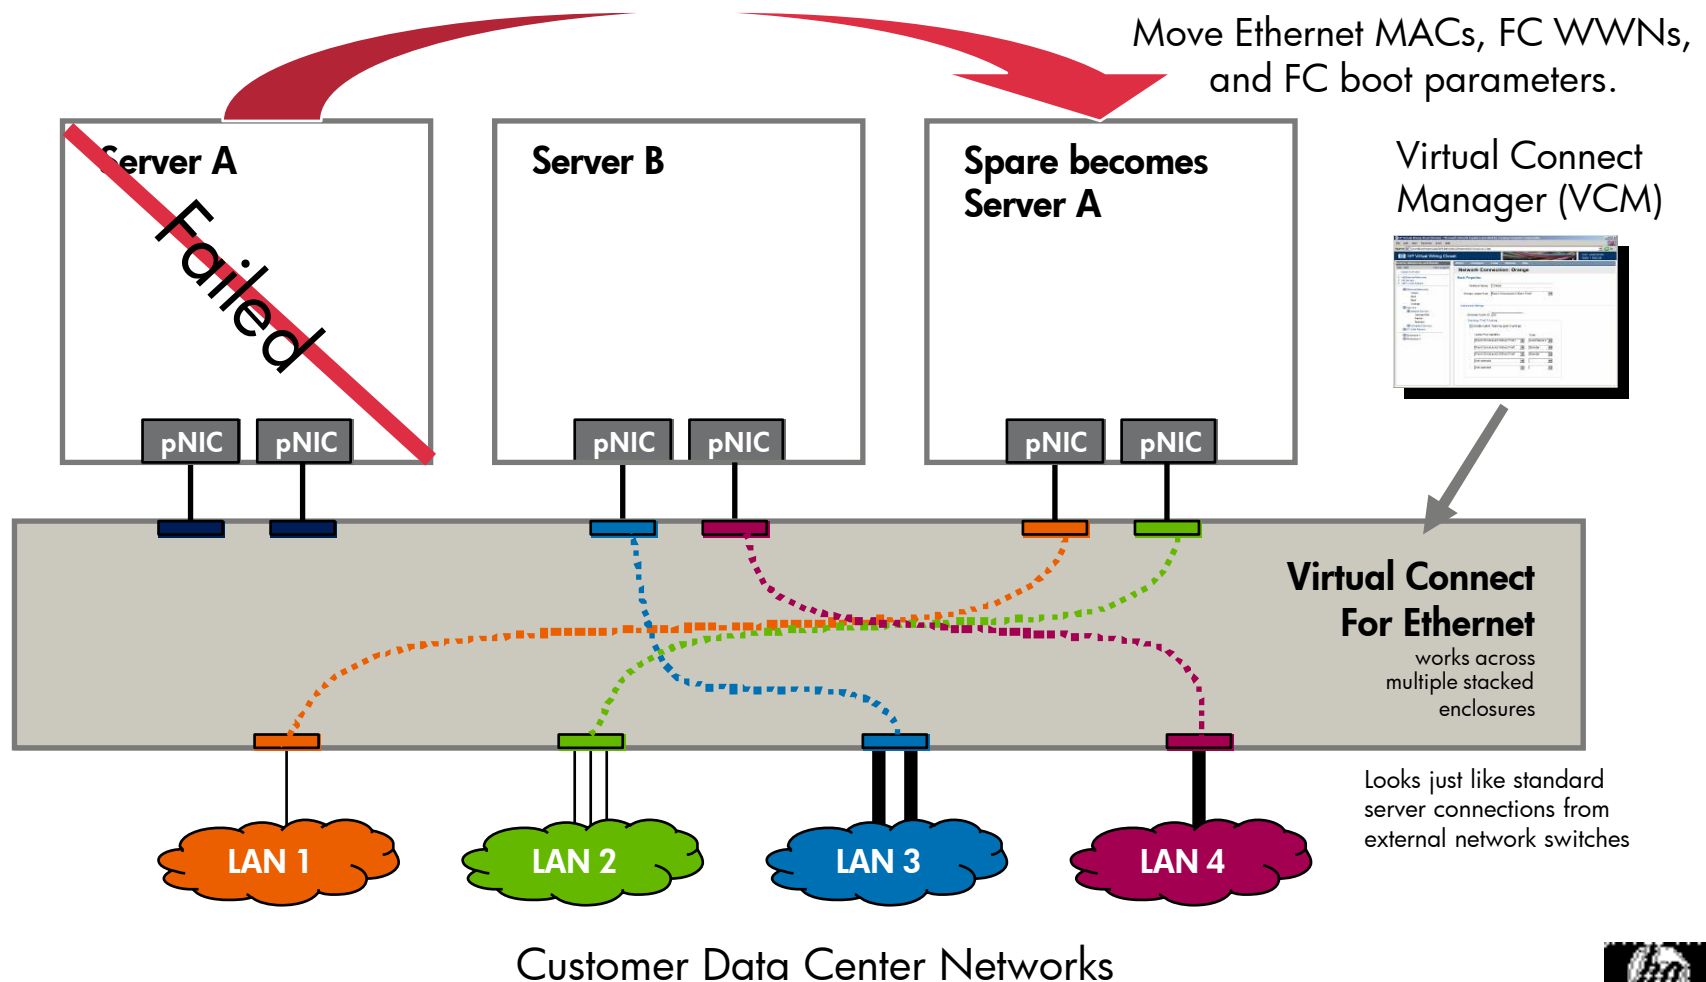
Move Ethernet MACs, FC WWNs, and FC boot parameters.

Server A

Failed

pNIC pNIC

Server B

pNIC pNIC

Spare becomes Server A

pNIC pNIC

Virtual Connect Manager (VCM)

Virtual Connect For Ethernet

works across multiple stacked enclosures

LAN 1

LAN 2

LAN 3

LAN 4

Looks just like standard server connections from external network switches

Customer Data Center Networks